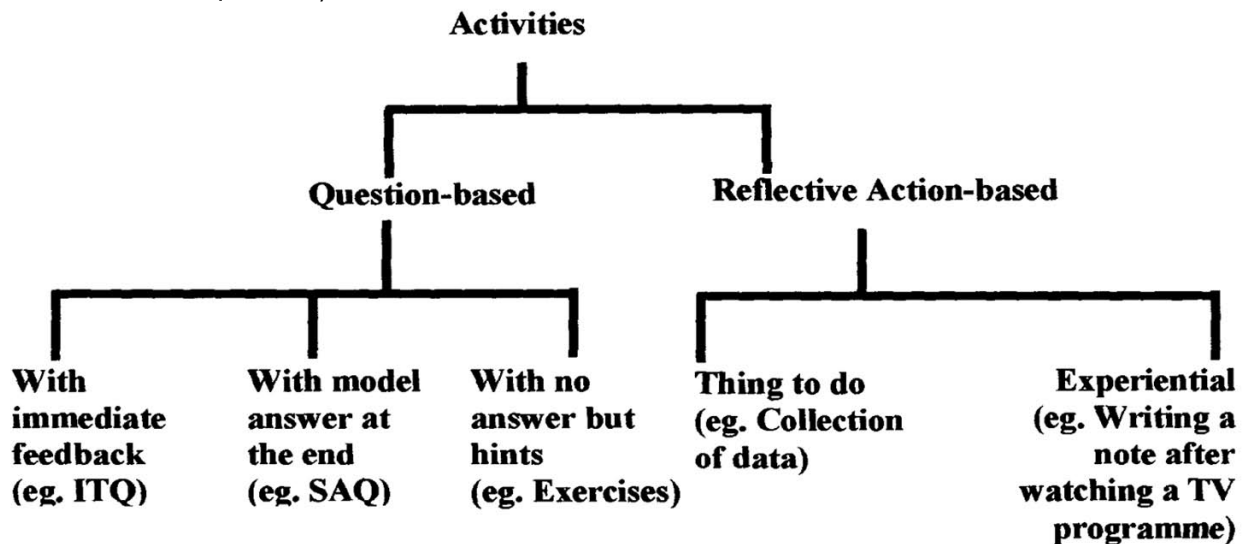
Activities

Question-based

Reflective Action-based

With immediate feedback (eg. ITQ)

With model answer at the end (eg. SAQ)

With no answer but hints (eg. Exercises)

Thing to do (eg. Collection of data)

Experiential (eg. Writing a note after watching a TV programme)